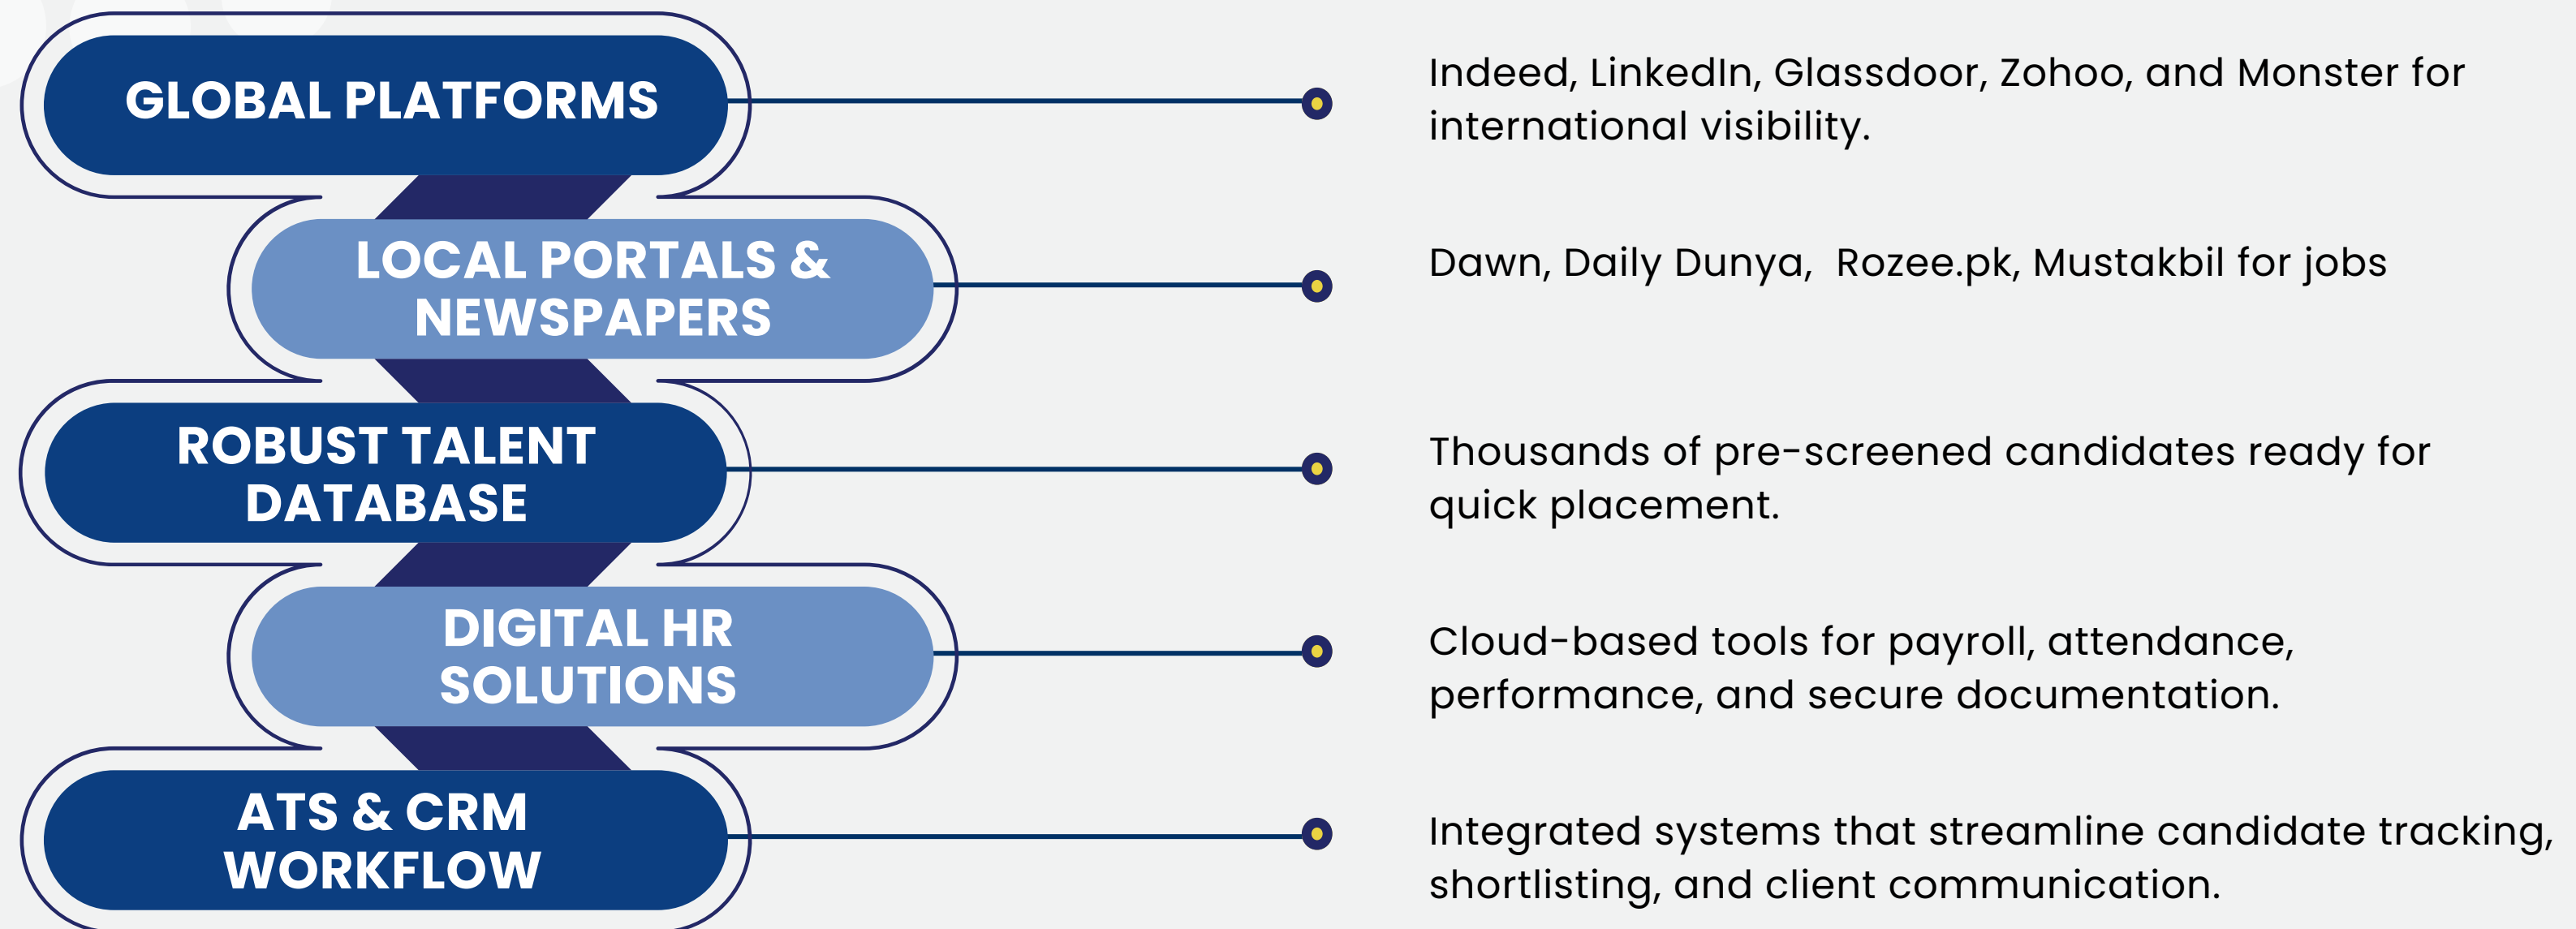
GLOBAL PLATFORMS

Indeed, LinkedIn, Glassdoor, Zohoo, and Monster for international visibility.

LOCAL PORTALS & NEWSPAPERS

Dawn, Daily Dunya, Rozee.pk, Mustakbil for jobs

ROBUST TALENT DATABASE

Thousands of pre-screened candidates ready for quick placement.

DIGITAL HR SOLUTIONS

Cloud-based tools for payroll, attendance, performance, and secure documentation.

ATS & CRM WORKFLOW

Integrated systems that streamline candidate tracking, shortlisting, and client communication.